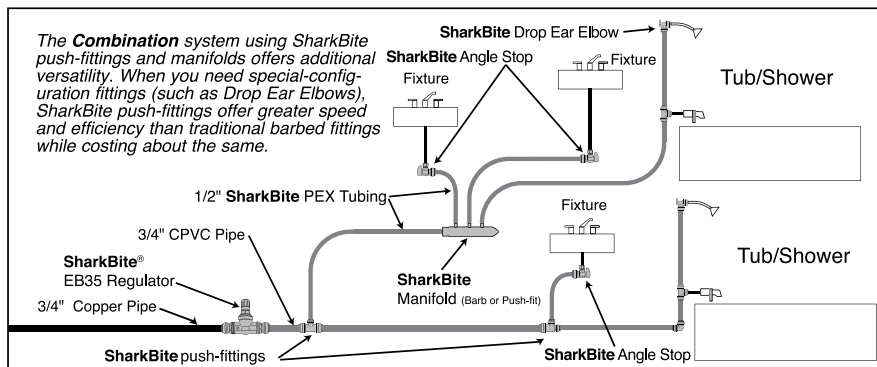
The **Combination** system using SharkBite push-fittings and manifolds offers additional versatility. When you need special-configuration fittings (such as Drop Ear Elbows), SharkBite push-fittings offer greater speed and efficiency than traditional barbed fittings while costing about the same.

**SharkBite** Drop Ear Elbow

**SharkBite** Angle Stop

Fixture

Fixture

Tub/Shower

1/2" **SharkBite** PEX Tubing

Fixture

3/4" CPVC Pipe

Tub/Shower

**SharkBite**®
EB35 Regulator

**SharkBite**
Manifold (Barb or Push-fit)

3/4" Copper Pipe

**SharkBite** push-fittings

**SharkBite** Angle Stop